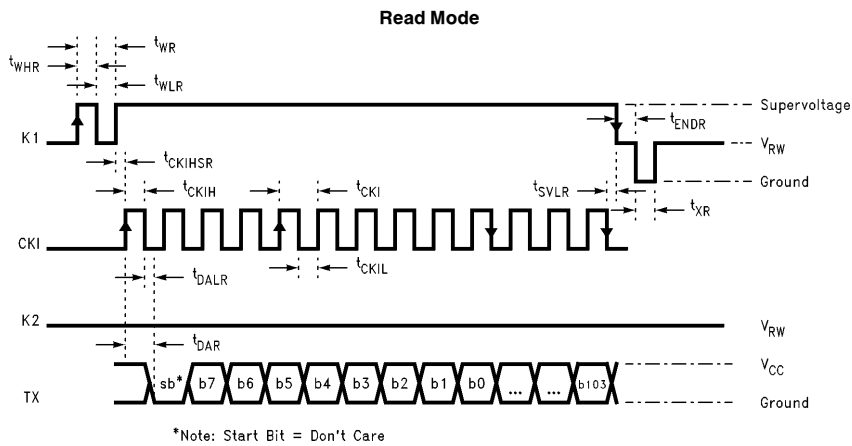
Read Mode

$t_{WHR}$

$t_{WR}$

$t_{WLR}$

Supervoltage

K1

$t_{ENDR}$

$V_{RW}$

$t_{CKIHSR}$

Ground

$t_{CKIH}$

$t_{CKI}$

$t_{SVLR}$

$t_{XR}$

CKI

$t_{DALR}$

$t_{CKIL}$

K2

$V_{RW}$

$t_{DAR}$

$V_{CC}$

TX

sb* b7 b6 b5 b4 b3 b2 b1 b0 ... ... b103

Ground

*Note: Start Bit = Don't Care